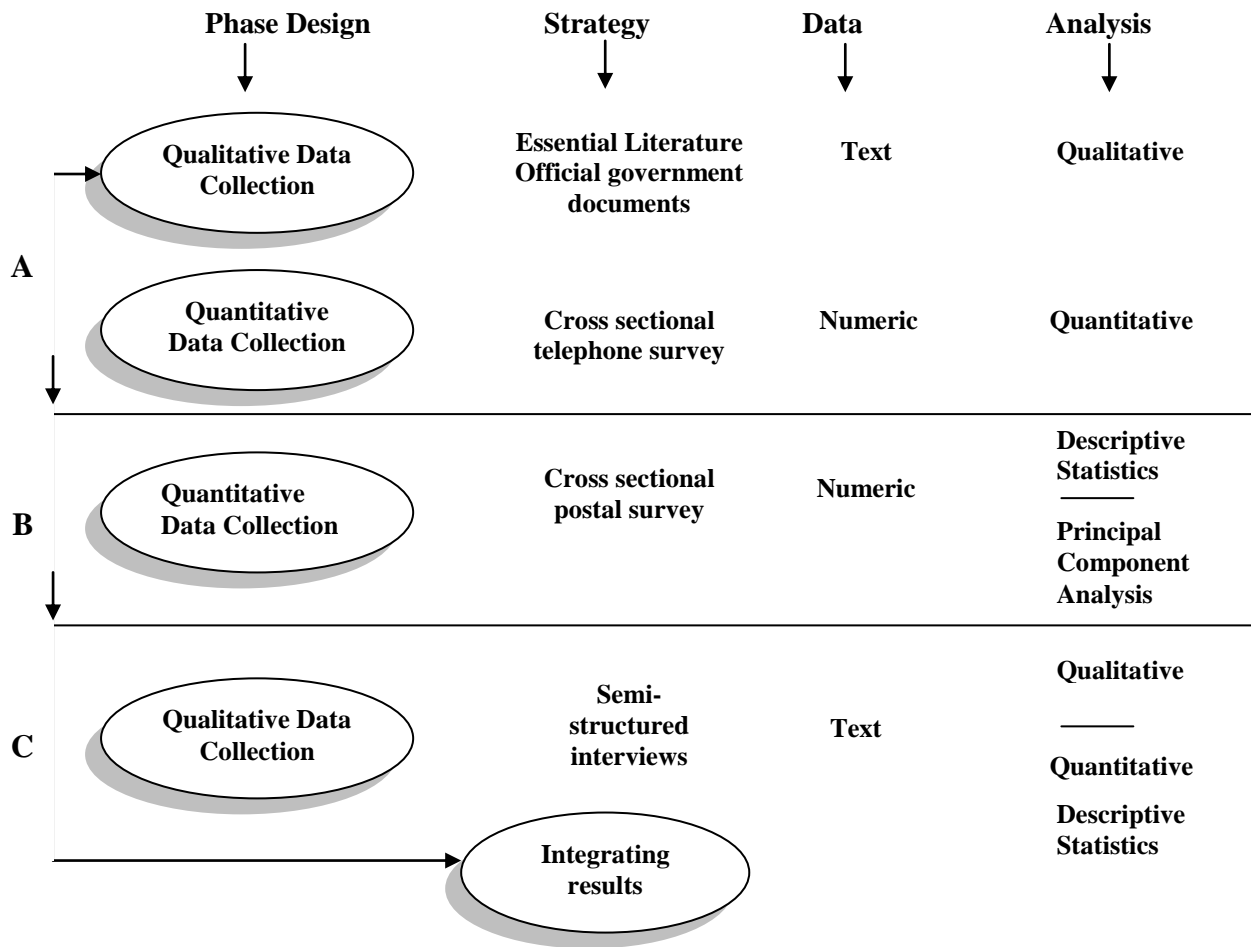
Phase Design | Strategy | Data | Analysis

A

Qualitative Data Collection | Essential Literature Official government documents | Text | Qualitative

Quantitative Data Collection | Cross sectional telephone survey | Numeric | Quantitative

B

Quantitative Data Collection | Cross sectional postal survey | Numeric | Descriptive Statistics — Principal Component Analysis

C

Qualitative Data Collection | Semi-structured interviews | Text | Qualitative — Quantitative Descriptive Statistics

Integrating results